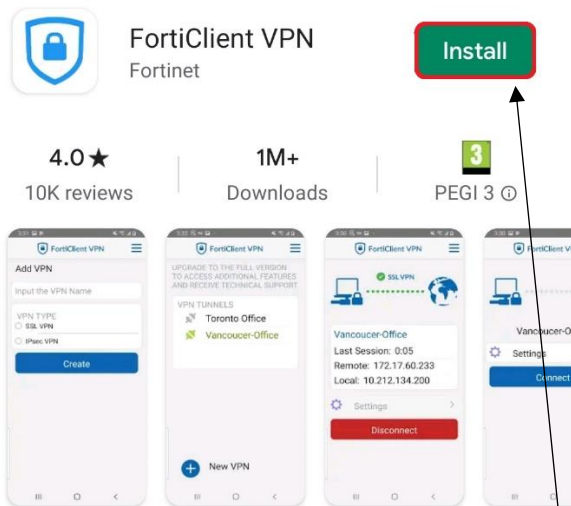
FortiClient VPN
Fortinet

Install

4.0★
10K reviews

1M+
Downloads

3
PEGI 3 ⓘ

FortiClient VPN

Add VPN

Input the VPN Name

VPN TYPE
SSL VPN
IPsec VPN

Create

FortiClient VPN

UPGRADE TO THE FULL VERSION TO ACCESS ADDITIONAL FEATURES AND RECEIVE TECHNICAL SUPPORT

VPN TUNNELS
Toronto Office
Vancoucer-Office

New VPN

FortiClient VPN

SSL VPN

Vancoucer-Office
Last Session: 0:05
Remote: 172.17.60.233
Local: 10.212.134.200

Settings

Disconnect

FortiClient VPN

Vancoucer-O

Settings

Connect